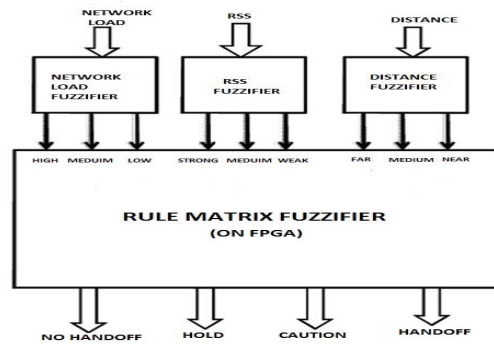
NETWORK LOAD

RSS

DISTANCE

NETWORK LOAD FUZZIFIER

RSS FUZZIFIER

DISTANCE FUZZIFIER

HIGH MEDUIM LOW

STRONG MEDUIM WEAK

FAR MEDIUM NEAR

RULE MATRIX FUZZIFIER
(ON FPGA)

NO HANDOFF

HOLD

CAUTION

HANDOFF